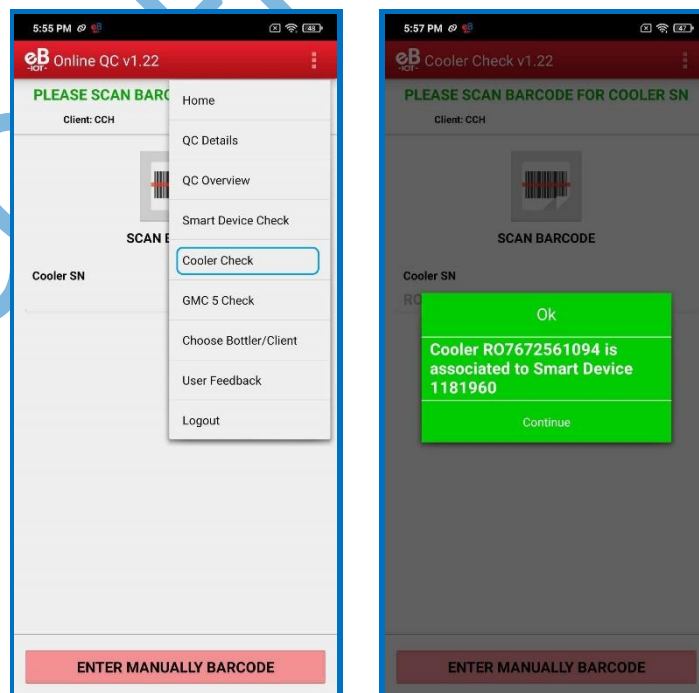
5:55 PM

eB IOT Online QC v1.22

PLEASE SCAN BARC

Client: CCH

SCAN B

Cooler SN

Home

QC Details

QC Overview

Smart Device Check

Cooler Check

GMC 5 Check

Choose Bottler/Client

User Feedback

Logout

ENTER MANUALLY BARCODE

5:57 PM

eB IOT Cooler Check v1.22

PLEASE SCAN BARCODE FOR COOLER SN

Client: CCH

SCAN BARCODE

Cooler SN

RO

Ok

Cooler RO7672561094 is associated to Smart Device 1181960

Continue

ENTER MANUALLY BARCODE